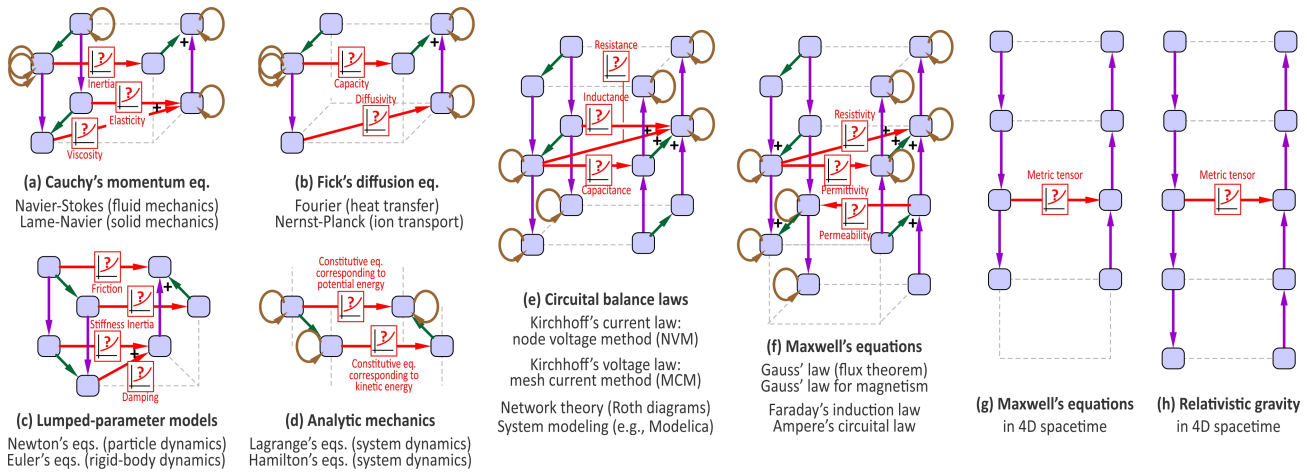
Inertia
Elasticity
Viscosity
(a) Cauchy's momentum eq.
Navier-Stokes (fluid mechanics)
Lame-Navier (solid mechanics)

Capacity
Diffusivity
(b) Fick's diffusion eq.
Fourier (heat transfer)
Nernst-Planck (ion transport)

Friction
Stiffness Inertia
Damping
(c) Lumped-parameter models
Newton's eqs. (particle dynamics)
Euler's eqs. (rigid-body dynamics)

Constitutive eq. corresponding to potential energy
Constitutive eq. corresponding to kinetic energy
(d) Analytic mechanics
Lagrange's eqs. (system dynamics)
Hamilton's eqs. (system dynamics)

Resistance
Inductance
Capacitance
(e) Circuital balance laws
Kirchhoff's current law: node voltage method (NVM)
Kirchhoff's voltage law: mesh current method (MCM)
Network theory (Roth diagrams)
System modeling (e.g., Modelica)

Resistivity
Permittivity
Permeability
(f) Maxwell's equations
Gauss' law (flux theorem)
Gauss' law for magnetism
Faraday's induction law
Ampere's circuital law

Metric tensor
(g) Maxwell's equations
in 4D spacetime

Metric tensor
(h) Relativistic gravity
in 4D spacetime